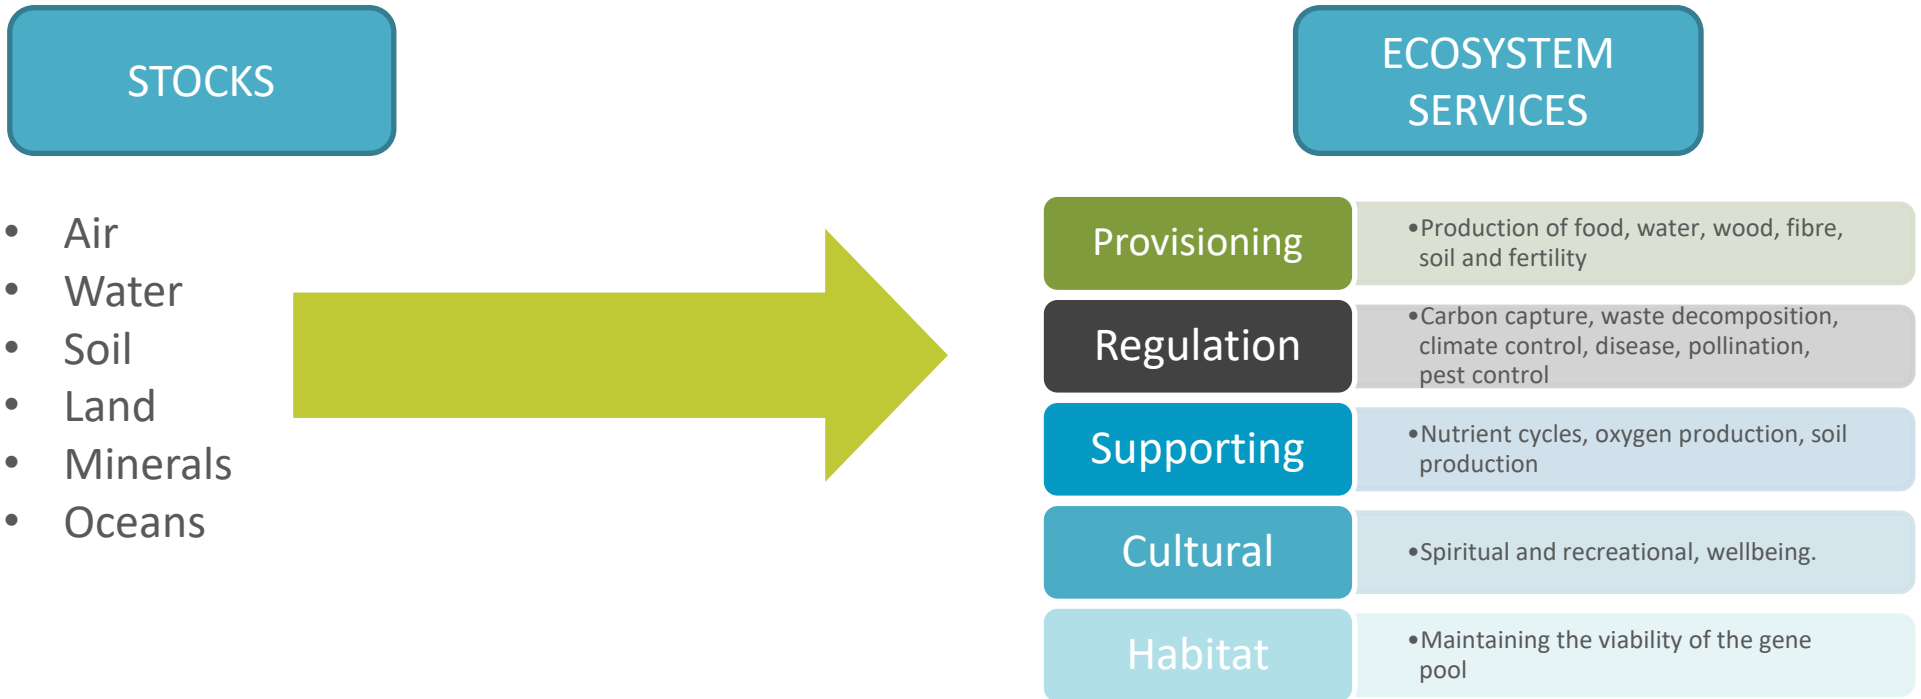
STOCKS

ECOSYSTEM SERVICES

- Air
- Water
- Soil
- Land
- Minerals
- Oceans

Provisioning
• Production of food, water, wood, fibre, soil and fertility

Regulation
• Carbon capture, waste decomposition, climate control, disease, pollination, pest control

Supporting
• Nutrient cycles, oxygen production, soil production

Cultural
• Spiritual and recreational, wellbeing.

Habitat
• Maintaining the viability of the gene pool